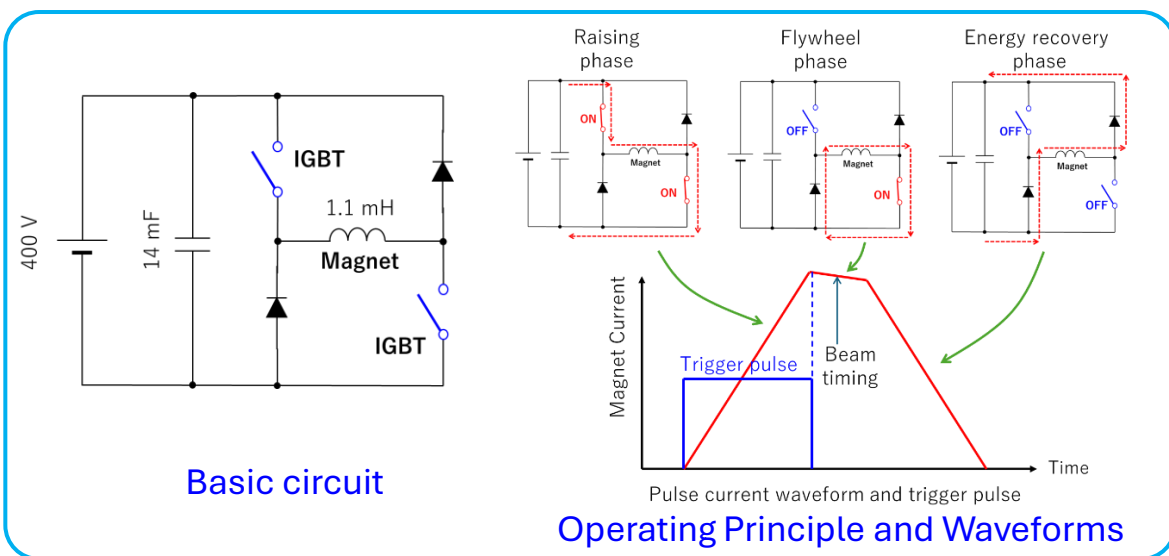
400 V

14 mF

IGBT

1.1 mH

Magnet

IGBT

Basic circuit

Raising phase

ON

Magnet

ON

Flywheel phase

OFF

Magnet

ON

Energy recovery phase

OFF

Magnet

OFF

Magnet Current

Trigger pulse

Beam timing

Time

Pulse current waveform and trigger pulse

Operating Principle and Waveforms